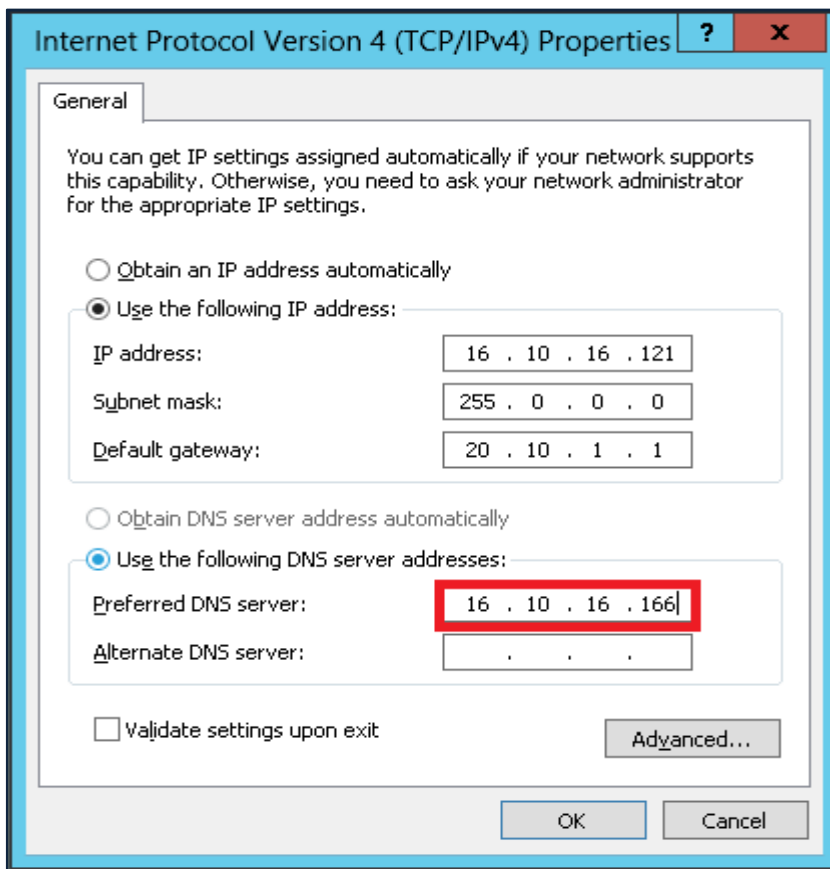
Internet Protocol Version 4 (TCP/IPv4) Properties

?

X

General

You can get IP settings assigned automatically if your network supports this capability. Otherwise, you need to ask your network administrator for the appropriate IP settings.

Obtain an IP address automatically

Use the following IP address:

IP address: 16 . 10 . 16 . 121

Subnet mask: 255 . 0 . 0 . 0

Default gateway: 20 . 10 . 1 . 1

Obtain DNS server address automatically

Use the following DNS server addresses:

Preferred DNS server: 16 . 10 . 16 . 166

Alternate DNS server: . . .

Validate settings upon exit

Advanced...

OK

Cancel